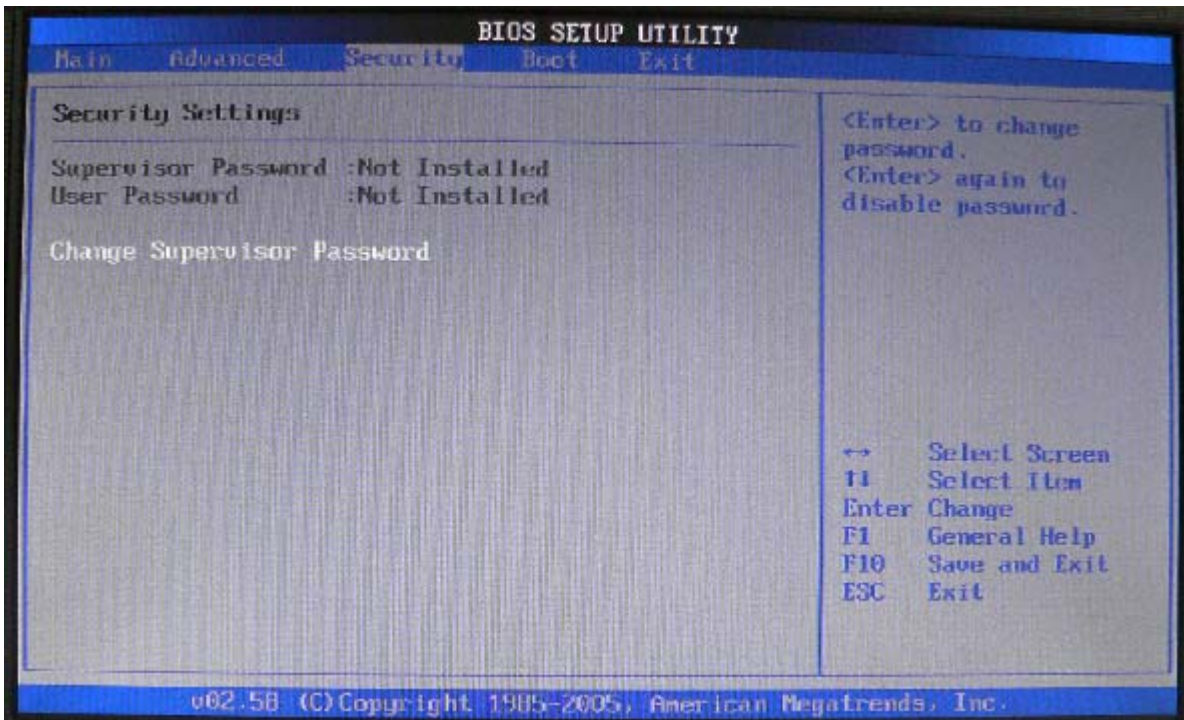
BIOS SETUP UTILITY
Main Advanced Security Boot Exit

Security Settings

Supervisor Password :Not Installed
User Password :Not Installed

Change Supervisor Password

<Enter> to change password.
<Enter> again to disable password.

↔ Select Screen
↑↓ Select Item
Enter Change
F1 General Help
F10 Save and Exit
ESC Exit

v02.58 (C)Copyright 1985-2005, American Megatrends, Inc.